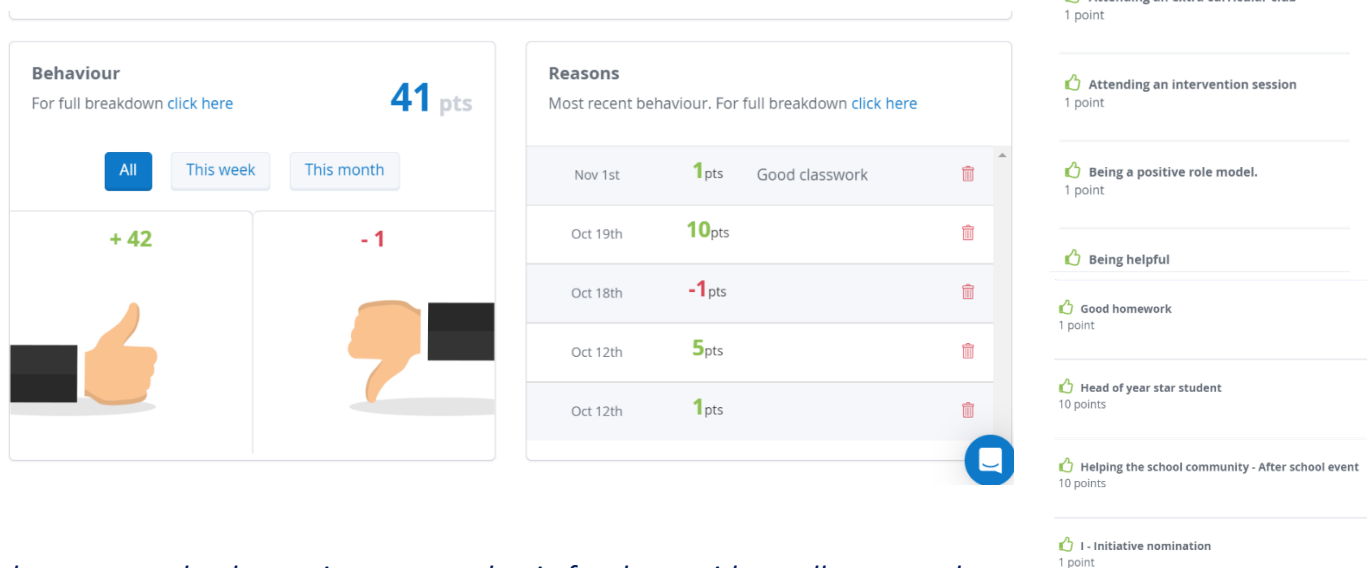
Behaviour
For full breakdown click here
41 pts

All | This week | This month

+ 42
- 1

Reasons
Most recent behaviour. For full breakdown click here

| Nov 1st | 1pts | Good classwork |
|---|---|---|
| Oct 19th | 10pts | |
| Oct 18th | -1pts | |
| Oct 12th | 5pts | |
| Oct 12th | 1pts | |

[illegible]
1 point

Attending an intervention session
1 point

Being a positive role model.
1 point

Being helpful

Good homework
1 point

Head of year star student
10 points

Helping the school community - After school event
10 points

I - Initiative nomination
1 point

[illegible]